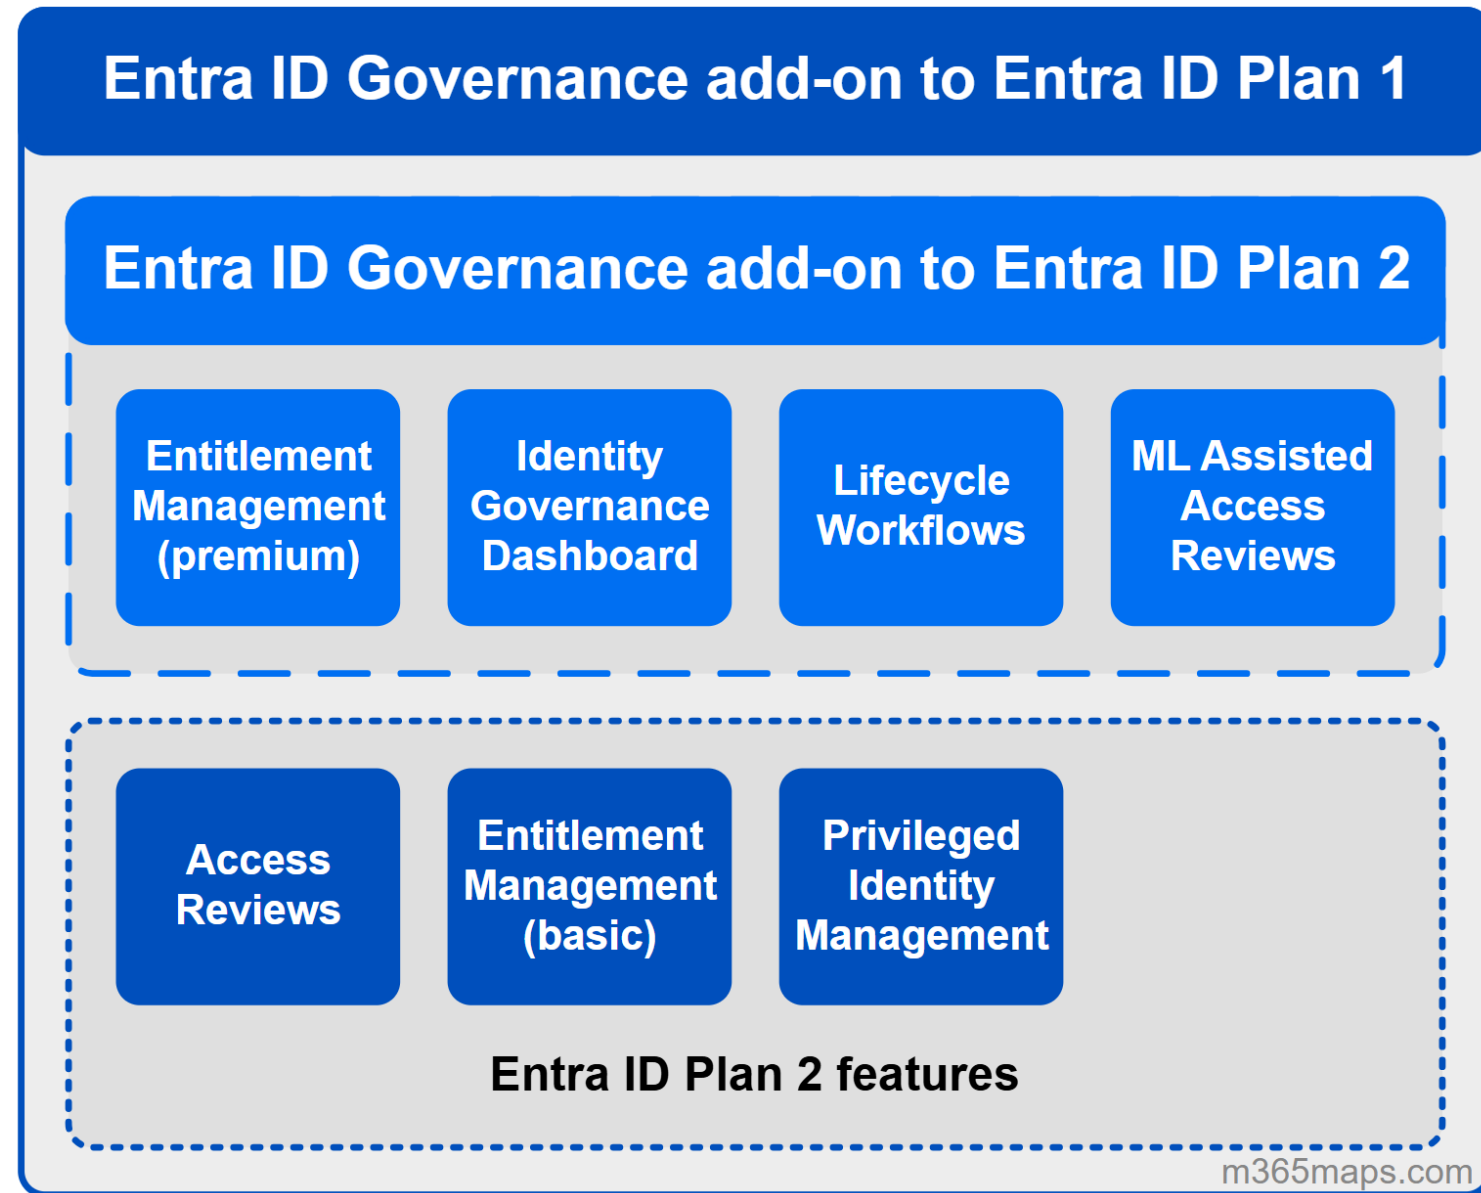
Entra ID Governance add-on to Entra ID Plan 1

Entra ID Governance add-on to Entra ID Plan 2

Entitlement Management (premium)

Identity Governance Dashboard

Lifecycle Workflows

ML Assisted Access Reviews

Access Reviews

Entitlement Management (basic)

Privileged Identity Management

Entra ID Plan 2 features

m365maps.com